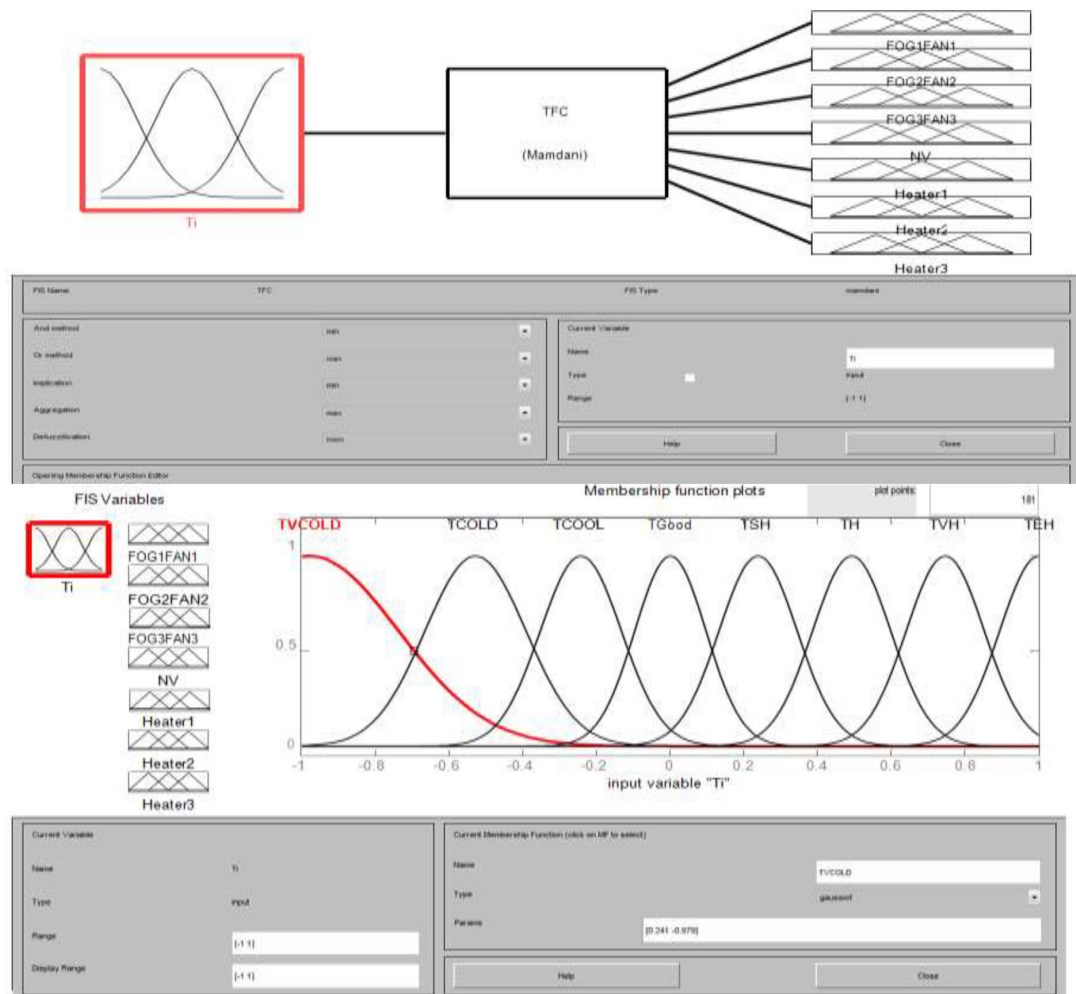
Ti

TFC

(Mamdani)

FOG1FAN1

FOG2FAN2

FOG3FAN3

NV

Heater1

Heater2

Heater3

FIS Name TFC FIS Type mamdani

And method min

Or method max

Implication min

Aggregation max

Defuzzification mom

Current Variable

Name Ti

Type input

Range [-1 1]

Help Close

Opening Membership Function Editor

FIS Variables

Ti

FOG1FAN1

FOG2FAN2

FOG3FAN3

NV

Heater1

Heater2

Heater3

Membership function plots

plot points 181

TVCOLD TCOLD TCOOL TGood TSH TH TVH TEH

1

0.5

0

-1 -0.8 -0.6 -0.4 -0.2 0 0.2 0.4 0.6 0.8 1

input variable "Ti"

Current Variable

Name Ti

Type input

Range [-1 1]

Display Range [-1 1]

Current Membership Function (click on MF to select)

Name TVCOLD

Type gaussmf

Params [0.241 -0.979]

Help Close